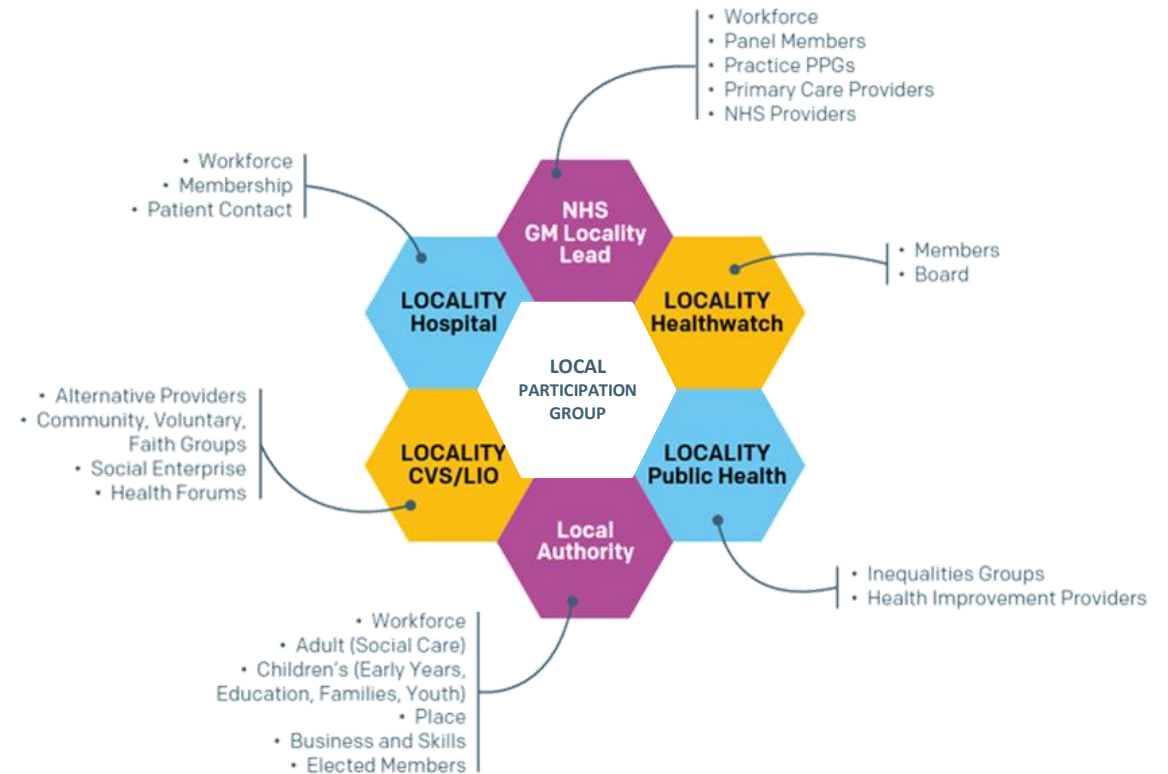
• Workforce
• Panel Members
• Practice PPGs
• Primary Care Providers
• NHS Providers

• Workforce
• Membership
• Patient Contact

NHS GM Locality Lead

LOCALITY Hospital

LOCALITY Healthwatch

• Members
• Board

LOCAL PARTICIPATION GROUP

• Alternative Providers
• Community, Voluntary, Faith Groups
• Social Enterprise
• Health Forums

LOCALITY CVS/LIO

LOCALITY Public Health

Local Authority

• Inequalities Groups
• Health Improvement Providers

• Workforce
• Adult (Social Care)
• Children's (Early Years, Education, Families, Youth)
• Place
• Business and Skills
• Elected Members